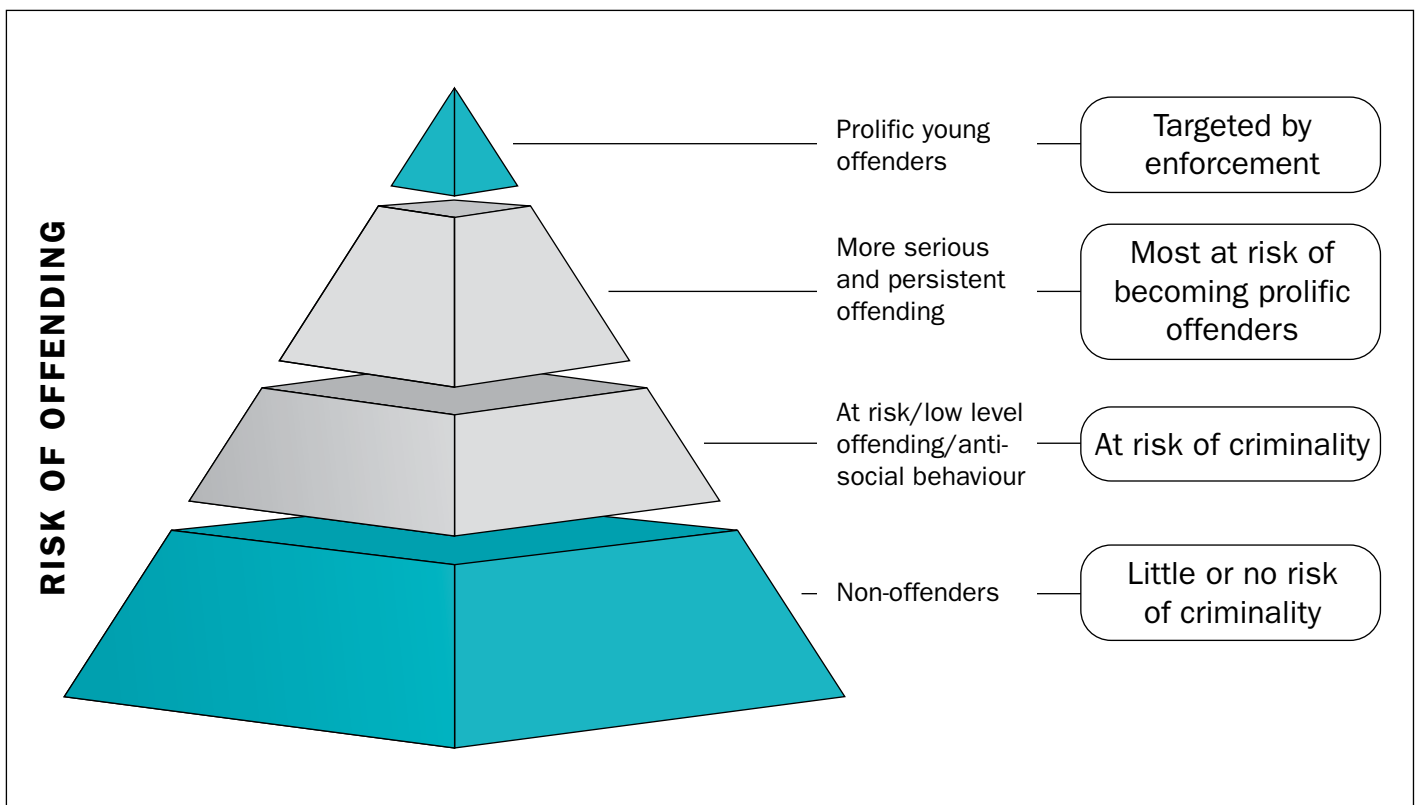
RISK OF OFFENDING

Prolific young offenders

Targeted by enforcement

More serious and persistent offending

Most at risk of becoming prolific offenders

At risk/low level offending/anti-social behaviour

At risk of criminality

Non-offenders

Little or no risk of criminality